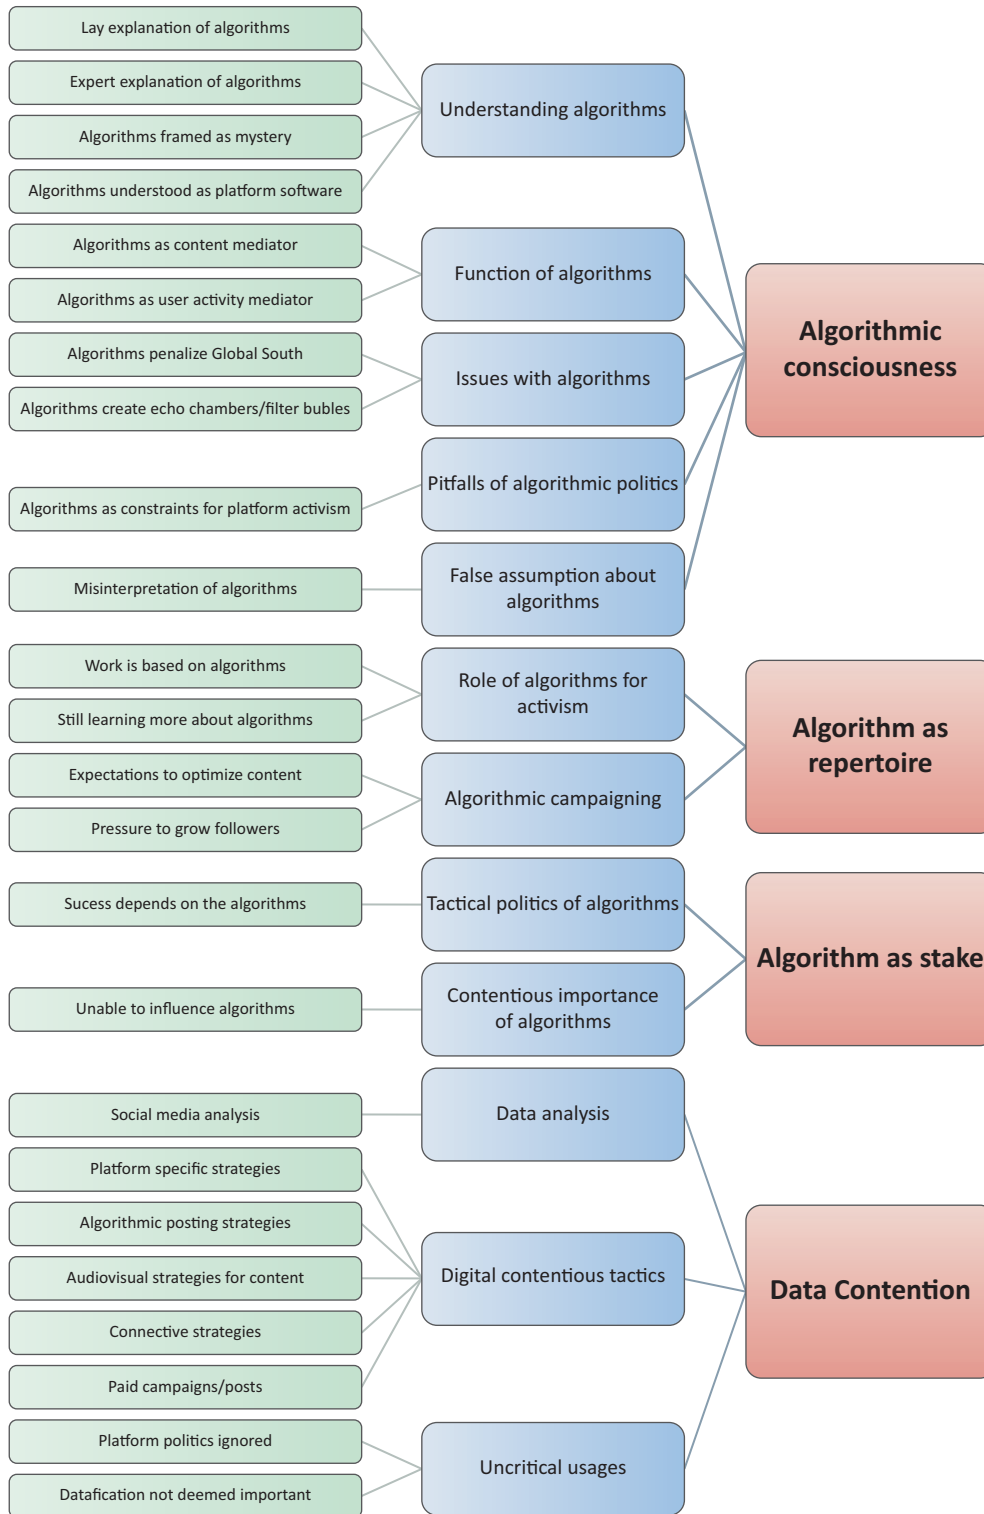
Lay explanation of algorithms
Expert explanation of algorithms
Algorithms framed as mystery
Algorithms understood as platform software
Understanding algorithms

Algorithms as content mediator
Algorithms as user activity mediator
Function of algorithms

Algorithms penalize Global South
Algorithms create echo chambers/filter bubles
Issues with algorithms

Algorithms as constraints for platform activism
Pitfalls of algorithmic politics

Misinterpretation of algorithms
False assumption about algorithms

Algorithmic consciousness

Work is based on algorithms
Still learning more about algorithms
Role of algorithms for activism

Expectations to optimize content
Pressure to grow followers
Algorithmic campaigning

Algorithm as repertoire

Sucess depends on the algorithms
Tactical politics of algorithms

Unable to influence algorithms
Contentious importance of algorithms

Algorithm as stake

Social media analysis
Data analysis

Platform specific strategies
Algorithmic posting strategies
Audiovisual strategies for content
Connective strategies
Paid campaigns/posts
Digital contentious tactics

Platform politics ignored
Datafication not deemed important
Uncritical usages

Data Contention